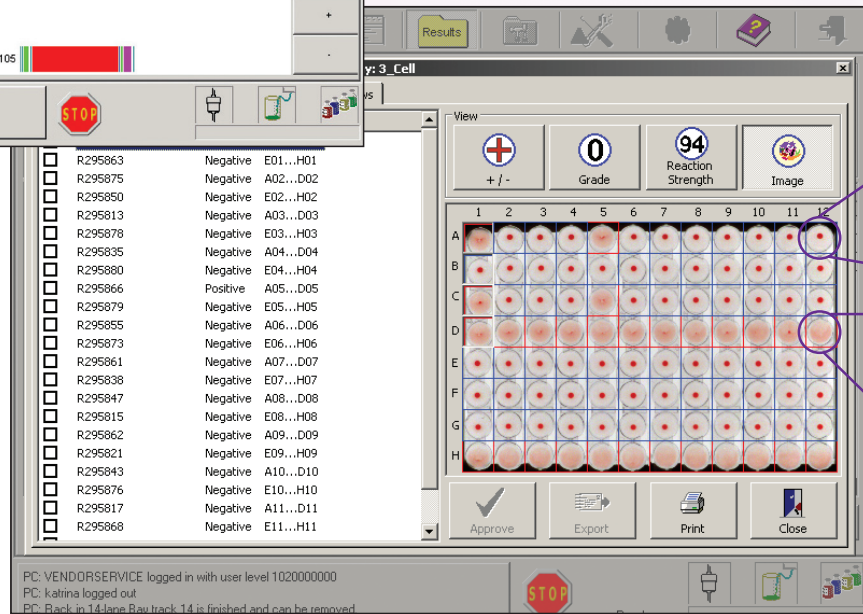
+
-
105
STOP
Results
y: 3_Cell
s
View
+ / -
0
Grade
94
Reaction Strength
Image

| | |
|---|---|
| 1 2 3 4 5 6 7 8 9 10 11 12 | |
| A B C D E F G H | |

R295863 Negative E01...H01
R295875 Negative A02...D02
R295850 Negative E02...H02
R295813 Negative A03...D03
R295878 Negative E03...H03
R295835 Negative A04...D04
R295880 Negative E04...H04
R295866 Positive A05...D05
R295879 Negative E05...H05
R295855 Negative A06...D06
R295873 Negative E06...H06
R295861 Negative A07...D07
R295838 Negative E07...H07
R295847 Negative A08...D08
R295815 Negative E08...H08
R295862 Negative A09...D09
R295821 Negative E09...H09
R295843 Negative A10...D10
R295876 Negative E10...H10
R295817 Negative A11...D11
R295868 Negative E11...H11

Approve
Export
Print
Close

PC: VENDORSERVICE logged in with user level 1020000000
PC: katrina logged out
PC: Back in 14-lane Bay track 14 is finished and can be removed.
STOP